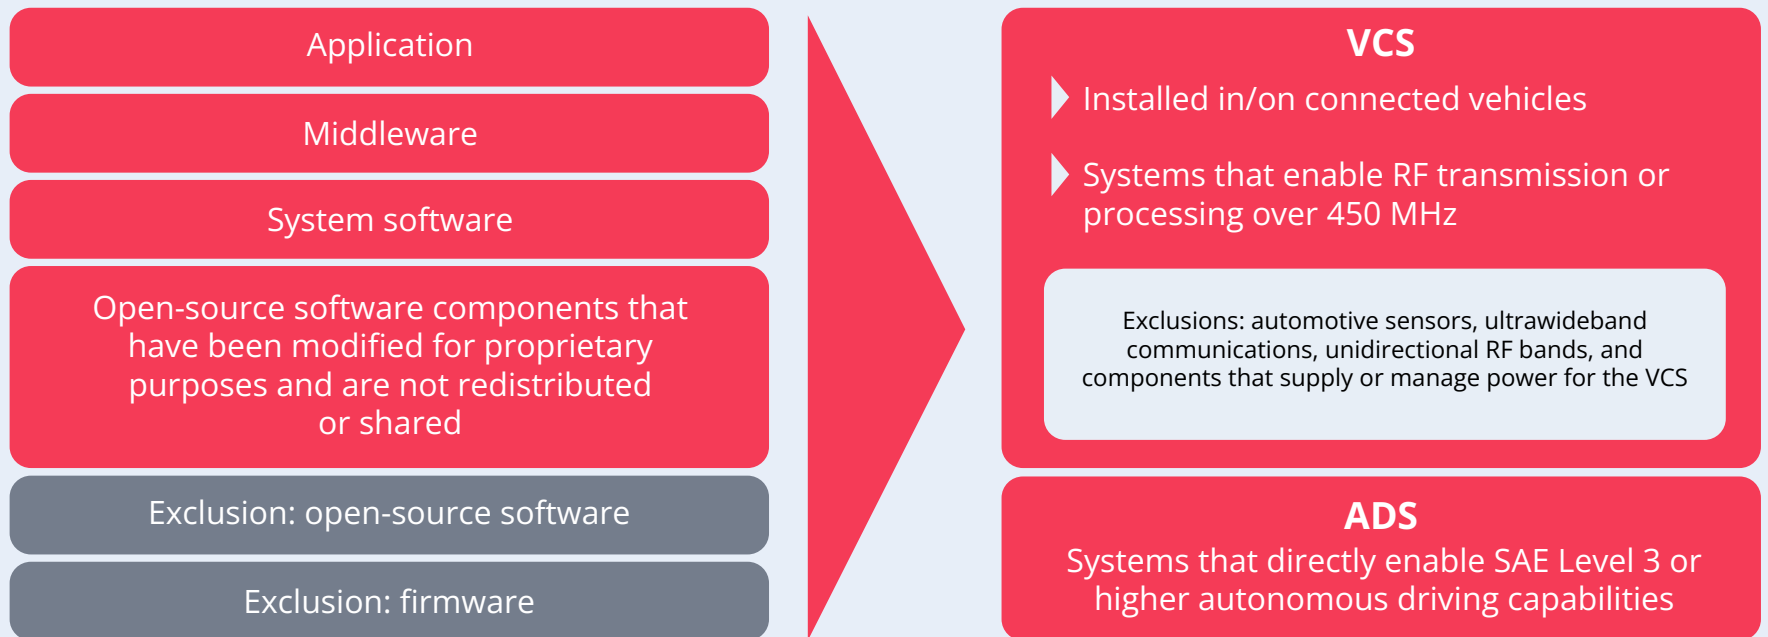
Application

Middleware

System software

Open-source software components that have been modified for proprietary purposes and are not redistributed or shared

Exclusion: open-source software

Exclusion: firmware

VCS

Installed in/on connected vehicles

Systems that enable RF transmission or processing over 450 MHz

Exclusions: automotive sensors, ultrawideband communications, unidirectional RF bands, and components that supply or manage power for the VCS

ADS

Systems that directly enable SAE Level 3 or higher autonomous driving capabilities